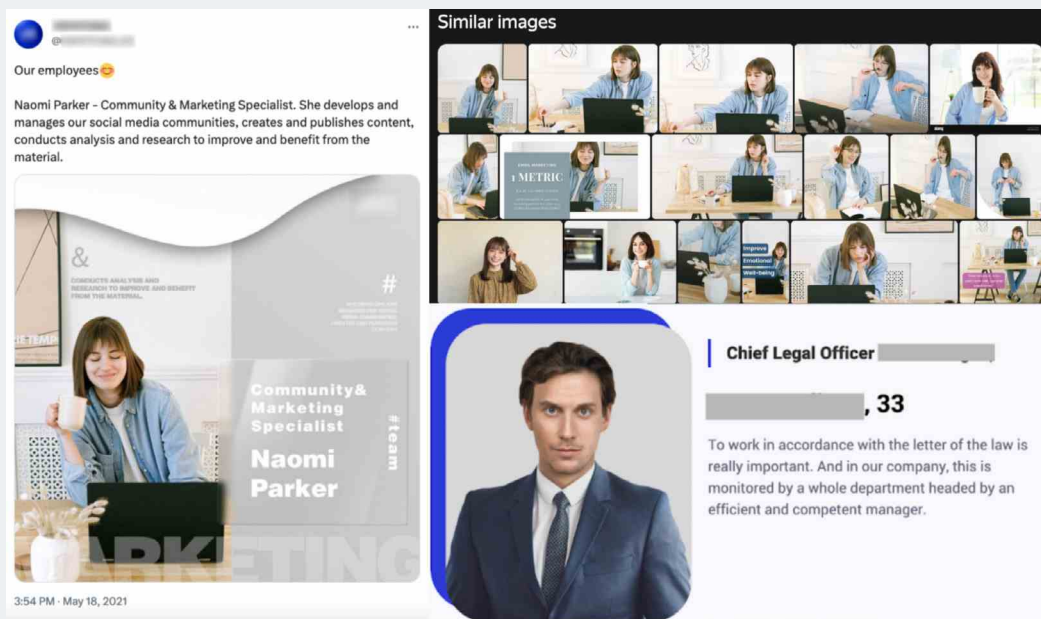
Our employees😊

Naomi Parker - Community & Marketing Specialist. She develops and manages our social media communities, creates and publishes content, conducts analysis and research to improve and benefit from the material.

&

CONDUCTS ANALYSIS AND RESEARCH TO IMPROVE AND BENEFIT FROM THE MATERIAL.

#

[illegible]

Community& Marketing Specialist

#team

Naomi Parker

ARKETING

3:54 PM · May 18, 2021

Similar images

1 METRIC

Improve Emotional Well-being

Chief Legal Officer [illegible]

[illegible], 33

To work in accordance with the letter of the law is really important. And in our company, this is monitored by a whole department headed by an efficient and competent manager.